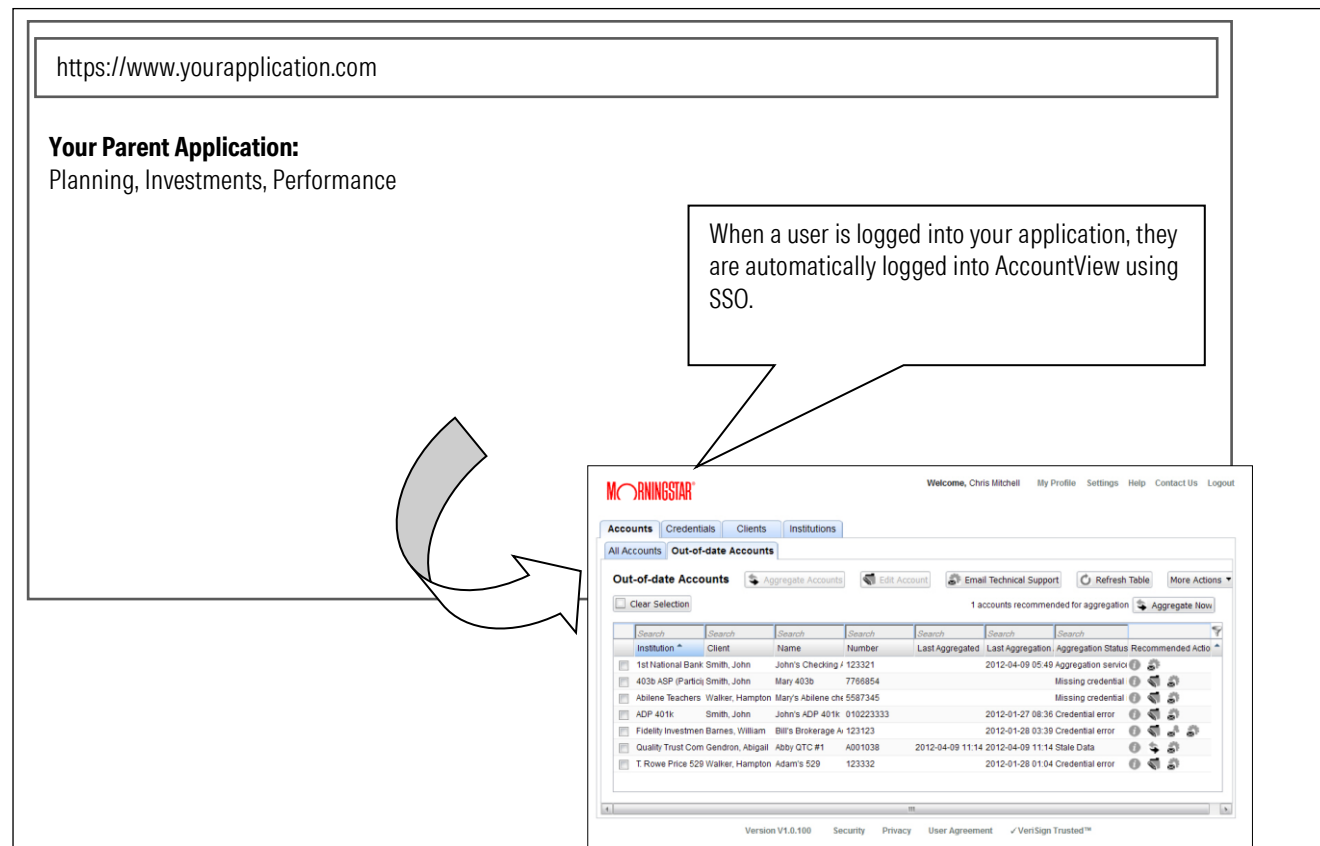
https://www.yourapplication.com

**Your Parent Application:**
Planning, Investments, Performance

When a user is logged into your application, they are automatically logged into AccountView using SSO.

MORNINGSTAR®

Welcome, Chris Mitchell My Profile Settings Help Contact Us Logout

Accounts Credentials Clients Institutions

All Accounts Out-of-date Accounts

Out-of-date Accounts Aggregate Accounts Edit Account Email Technical Support Refresh Table More Actions

Clear Selection 1 accounts recommended for aggregation Aggregate Now

| Institution | Client | Name | Number | Last Aggregated | Last Aggregation | Aggregation Status | Recommended Actio |
|---|---|---|---|---|---|---|---|
| 1st National Bank | Smith, John | John's Checking / | 123321 | | 2012-04-09 05:49 | Aggregation servic | |
| 403b ASP (Partici | Smith, John | Mary 403b | 7766854 | | | Missing credential | |
| Abilene Teachers | Walker, Hampton | Mary's Abilene che | 5587345 | | | Missing credential | |
| ADP 401k | Smith, John | John's ADP 401k | 010223333 | | 2012-01-27 08:36 | Credential error | |
| Fidelity Investmen | Barnes, William | Bill's Brokerage A | 123123 | | 2012-01-28 03:39 | Credential error | |
| Quality Trust Com | Gendron, Abigail | Abby QTC #1 | A001038 | 2012-04-09 11:14 | 2012-04-09 11:14 | Stale Data | |
| T. Rowe Price 529 | Walker, Hampton | Adam's 529 | 123332 | | 2012-01-28 01:04 | Credential error | |

Version V1.0.100 Security Privacy User Agreement ✓VeriSign Trusted™